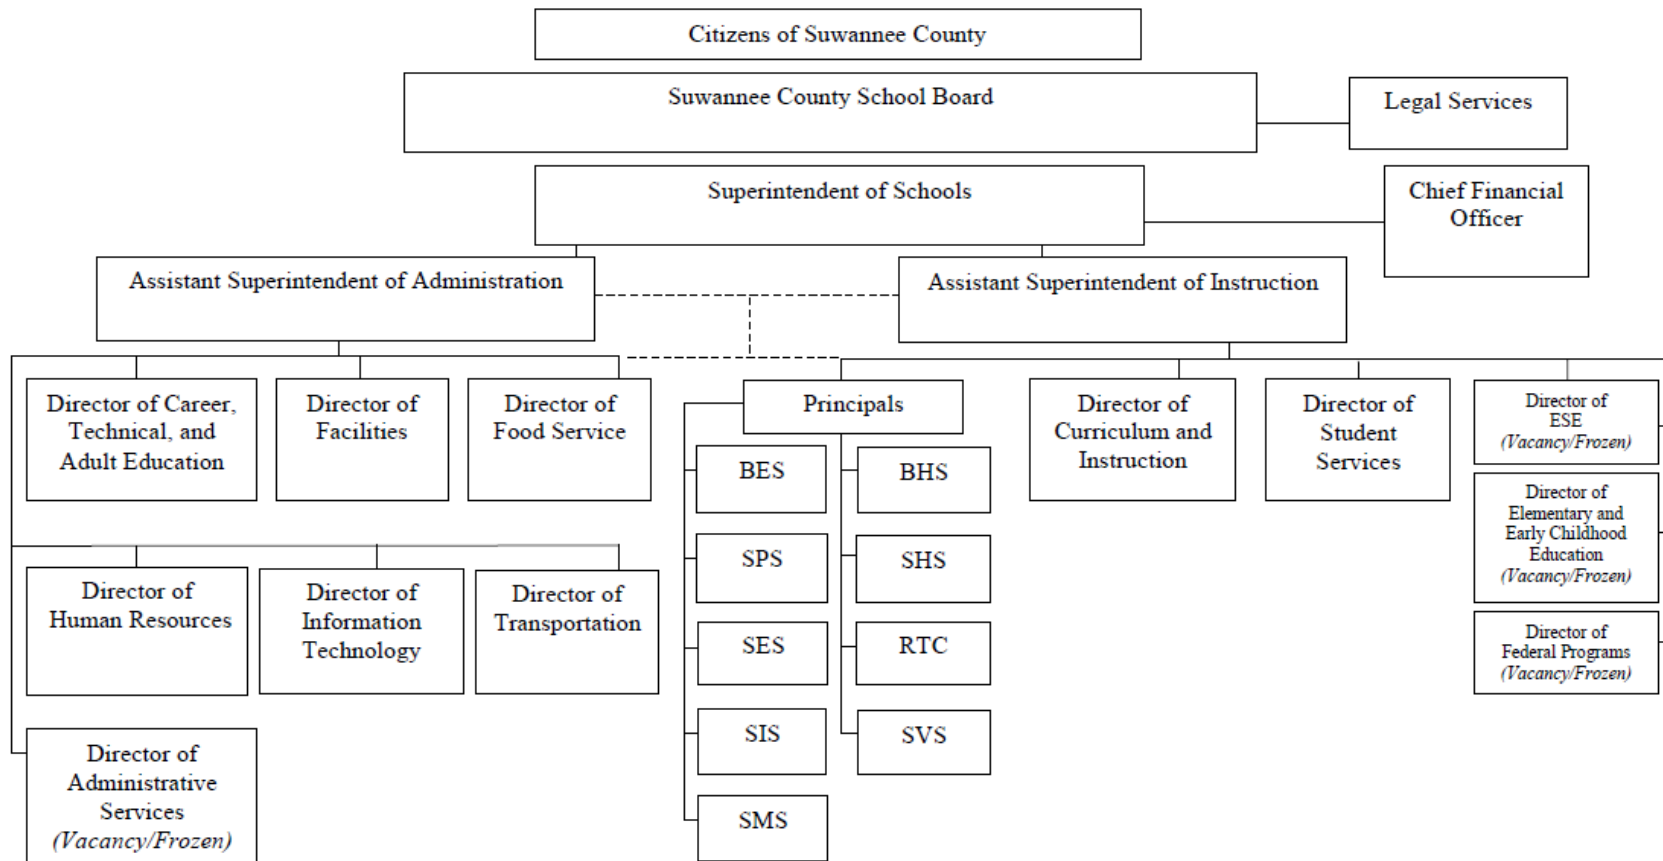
Citizens of Suwannee County

Suwannee County School Board

Legal Services

Superintendent of Schools

Chief Financial Officer

Assistant Superintendent of Administration

Assistant Superintendent of Instruction

Director of Career, Technical, and Adult Education

Director of Facilities

Director of Food Service

Director of Human Resources

Director of Information Technology

Director of Transportation

Director of Administrative Services *(Vacancy/Frozen)*

Principals

BES

SPS

SES

SIS

SMS

BHS

SHS

RTC

SVS

Director of Curriculum and Instruction

Director of Student Services

Director of ESE *(Vacancy/Frozen)*

Director of Elementary and Early Childhood Education *(Vacancy/Frozen)*

Director of Federal Programs *(Vacancy/Frozen)*